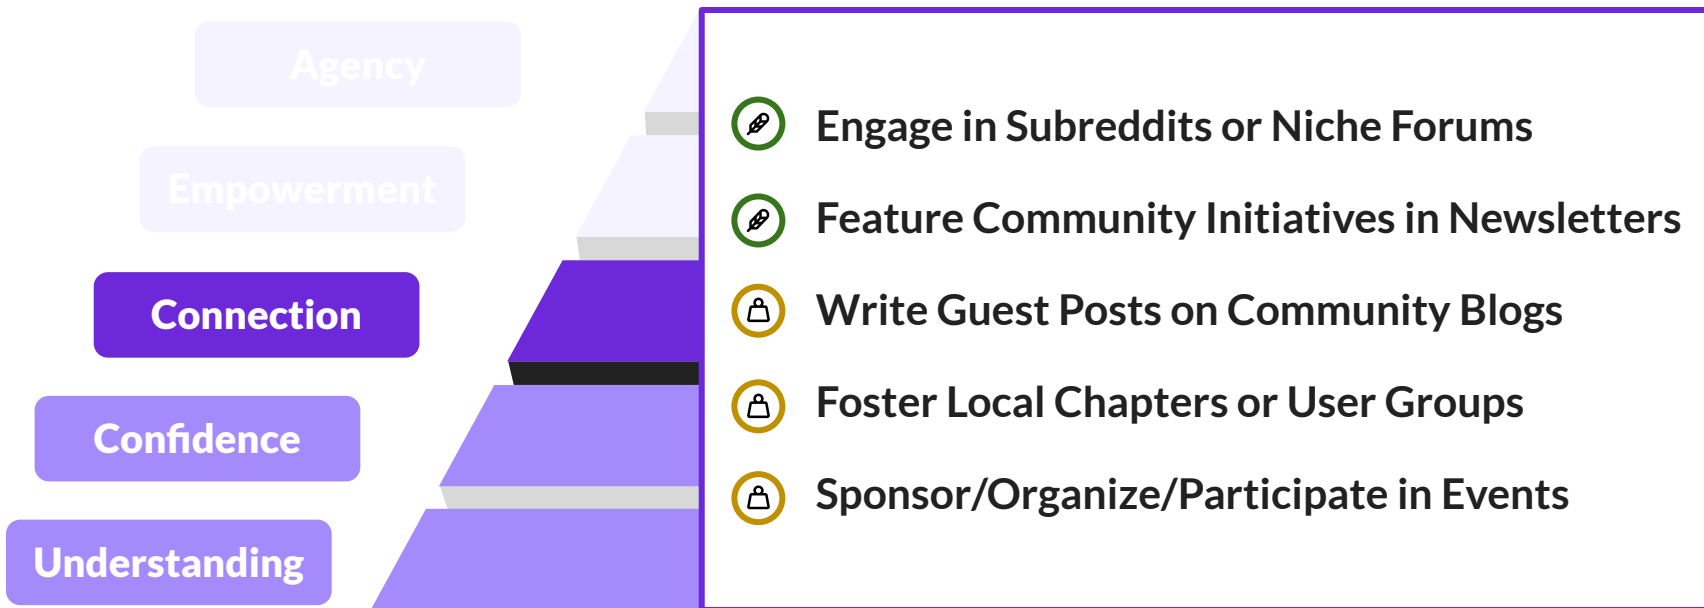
Agency

Empowerment

Connection

Confidence

Understanding

Engage in Subreddits or Niche Forums

Feature Community Initiatives in Newsletters

Write Guest Posts on Community Blogs

Foster Local Chapters or User Groups

Sponsor/Organize/Participate in Events